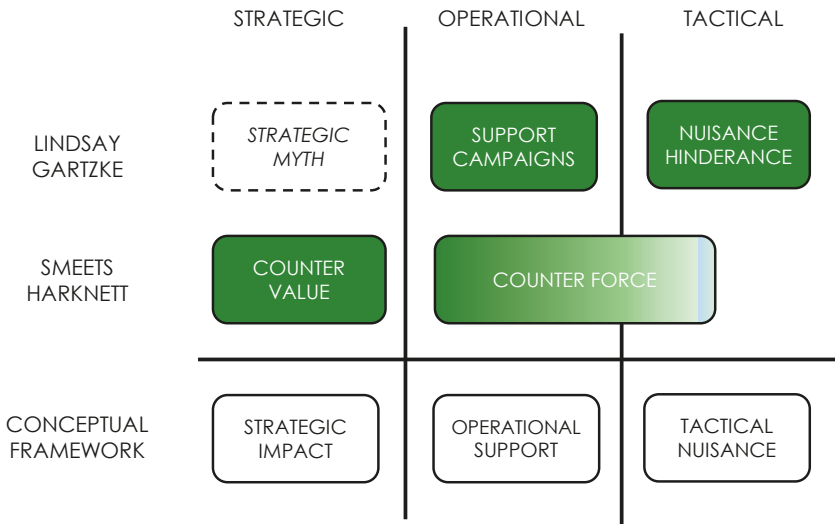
| | STRATEGIC | OPERATIONAL | TACTICAL |
|---|---|---|---|
| LINDSAY GARTZKE | *STRATEGIC MYTH* | SUPPORT CAMPAIGNS | NUISANCE HINDERANCE |
| SMEETS HARKNETT | COUNTER VALUE | COUNTER FORCE | |
| CONCEPTUAL FRAMEWORK | STRATEGIC IMPACT | OPERATIONAL SUPPORT | TACTICAL NUISANCE |